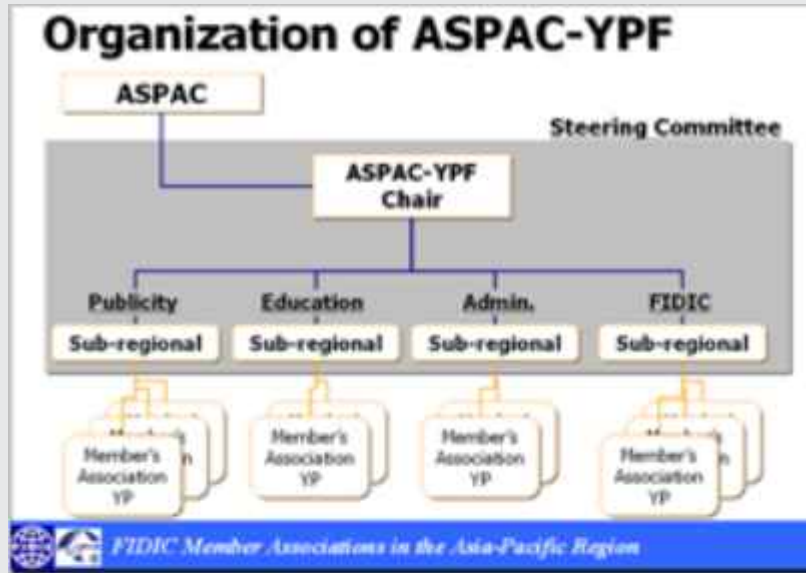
Organization of ASPAC-YPF

ASPAC

Steering Committee

ASPAC-YPF Chair

Publicity

Education

Admin.

FIDIC

Sub-regional

Sub-regional

Sub-regional

Sub-regional

Member's Association YP

Member's Association YP

Member's Association YP

Member's Association YP

FIDIC Member Associations in the Asia-Pacific Region